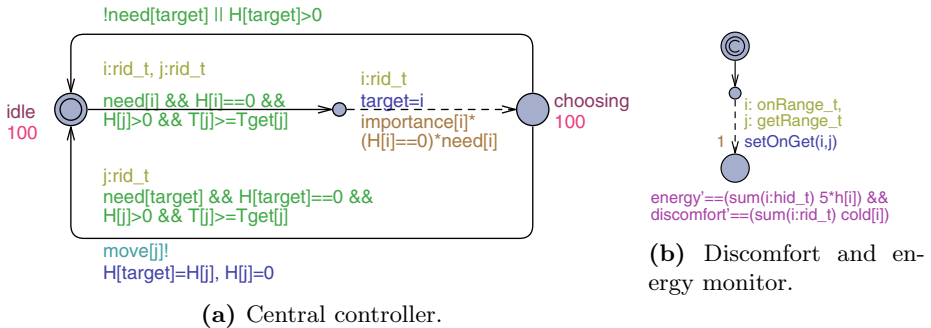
!need[target] || H[target]>0

i:rid_t, j:rid_t

need[i] && H[i]==0 && H[j]>0 && T[j]>=Tget[j]

idle
100

i:rid_t
target=i
importance[i]*
(H[i]==0)*need[i]

choosing
100

j:rid_t
need[target] && H[target]==0 && H[j]>0 && T[j]>=Tget[j]

move[j]!
H[target]=H[j], H[j]=0

**(a)** Central controller.

C

i: onRange_t,
j: getRange_t
1 setOnGet(i,j)

energy'==(sum(i:hid_t) 5*h[i]) &&
discomfort'==(sum(i:rid_t) cold[i])

**(b)** Discomfort and energy monitor.